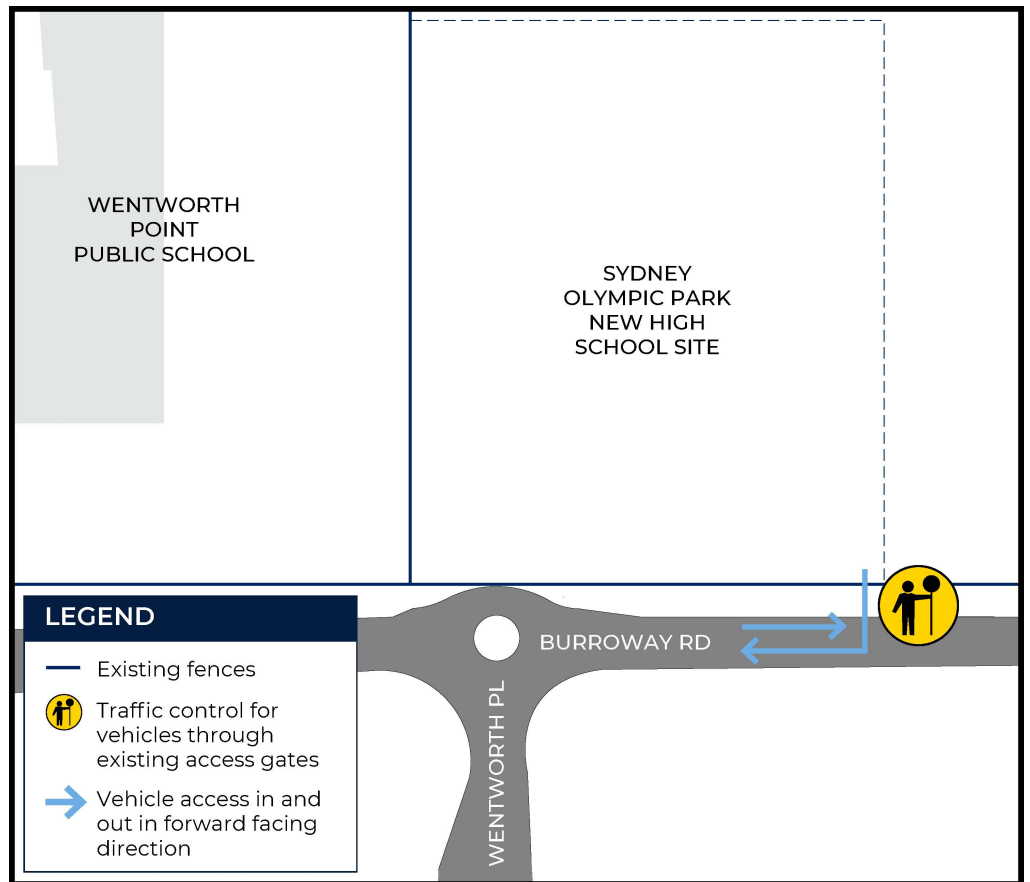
WENTWORTH POINT PUBLIC SCHOOL

SYDNEY OLYMPIC PARK NEW HIGH SCHOOL SITE

BURROWAY RD

WENTWORTH PL

LEGEND

Existing fences

Traffic control for vehicles through existing access gates

Vehicle access in and out in forward facing direction